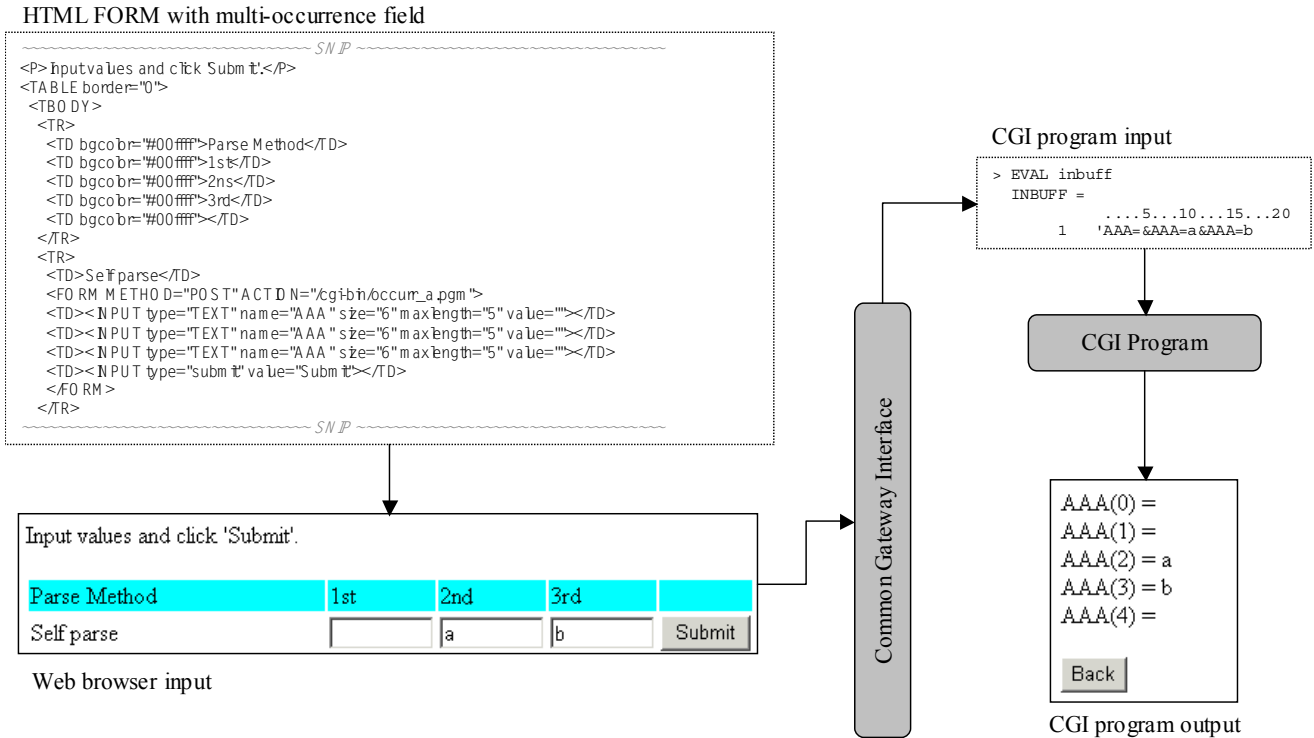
HTML FORM with multi-occurrence field

~~~~~~~~~~~~~~~~~~~~~~~~~~~~~~~~~~ SNIP ~~~~~~~~~~~~~~~~~~~~~~~~~~~~~~~~~~
<P>Input values and click 'Submit'.</P>
<TABLE border="0">
<TBODY>
<TR>
<TD bgcolor="#00ffff">Parse Method</TD>
<TD bgcolor="#00ffff">1st</TD>
<TD bgcolor="#00ffff">2ns</TD>
<TD bgcolor="#00ffff">3rd</TD>
<TD bgcolor="#00ffff"></TD>
</TR>
<TR>
<TD>Self parse</TD>
<FORM METHOD="POST" ACTION="/cgi-bin/occur_a.pgm">
<TD><INPUT type="TEXT" name="AAA" size="6" maxlength="5" value=""></TD>
<TD><INPUT type="TEXT" name="AAA" size="6" maxlength="5" value=""></TD>
<TD><INPUT type="TEXT" name="AAA" size="6" maxlength="5" value=""></TD>
<TD><INPUT type="submit" value="Submit"></TD>
</FORM>
</TR>
~~~~~~~~~~~~~~~~~~~~~~~~~~~~~~~~~~ SNIP ~~~~~~~~~~~~~~~~~~~~~~~~~~~~~~~~~~

Input values and click 'Submit'.

| Parse Method | 1st | 2nd | 3rd | |
|---|---|---|---|---|
| Self parse | | a | b | Submit |

Web browser input

Common Gateway Interface

CGI program input

> EVAL inbuff
INBUFF =
....5...10...15...20
1 'AAA=&AAA=a&AAA=b

CGI Program

AAA(0) =
AAA(1) =
AAA(2) = a
AAA(3) = b
AAA(4) =

Back

CGI program output